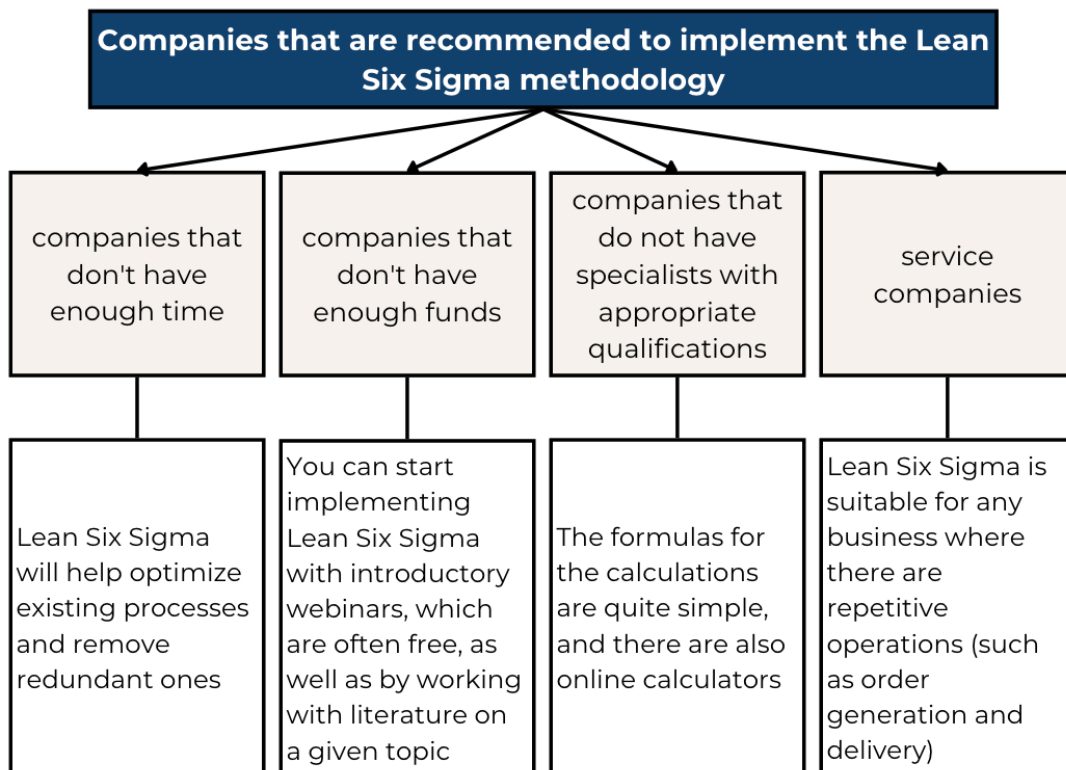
Companies that are recommended to implement the Lean Six Sigma methodology

companies that don't have enough time

companies that don't have enough funds

companies that do not have specialists with appropriate qualifications

service companies

Lean Six Sigma will help optimize existing processes and remove redundant ones

You can start implementing Lean Six Sigma with introductory webinars, which are often free, as well as by working with literature on a given topic

The formulas for the calculations are quite simple, and there are also online calculators

Lean Six Sigma is suitable for any business where there are repetitive operations (such as order generation and delivery)